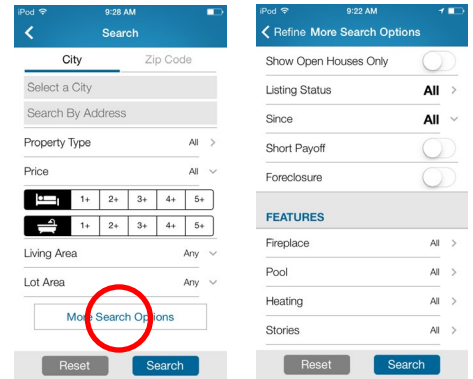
iPod 9:28 AM

Search

City | Zip Code

Select a City

Search By Address

Property Type All

Price All

1+ 2+ 3+ 4+ 5+

1+ 2+ 3+ 4+ 5+

Living Area Any

Lot Area Any

More Search Options

Reset Search

iPod 9:22 AM

Refine More Search Options

Show Open Houses Only

Listing Status All

Since All

Short Payoff

Foreclosure

FEATURES

Fireplace All

Pool All

Heating All

Stories All

Reset Search